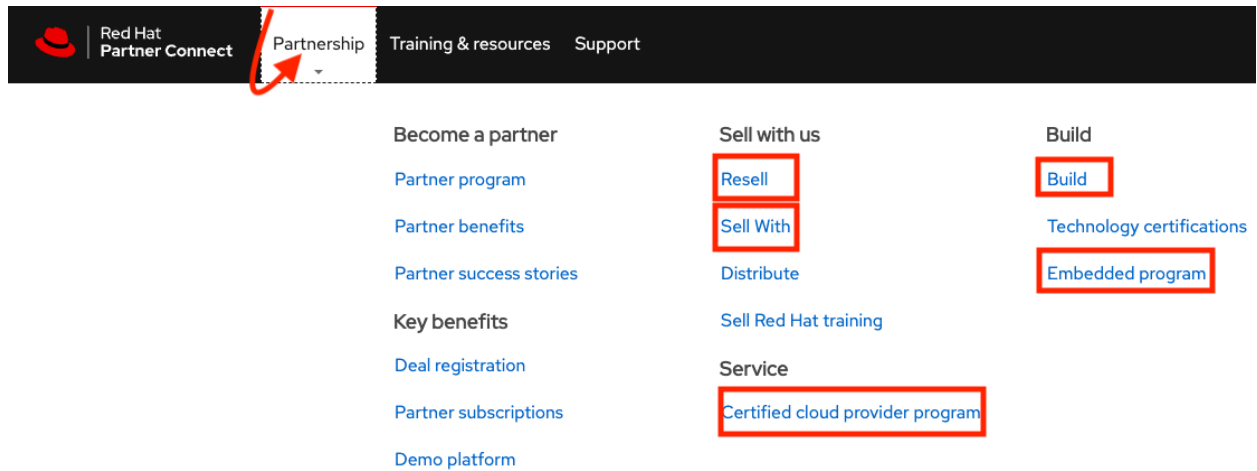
Red Hat
Partner Connect

Partnership
Training & resources
Support

Become a partner
Partner program
Partner benefits
Partner success stories

Key benefits
Deal registration
Partner subscriptions
Demo platform

Sell with us
Resell
Sell With
Distribute
Sell Red Hat training

Service
Certified cloud provider program

Build
Build
Technology certifications
Embedded program